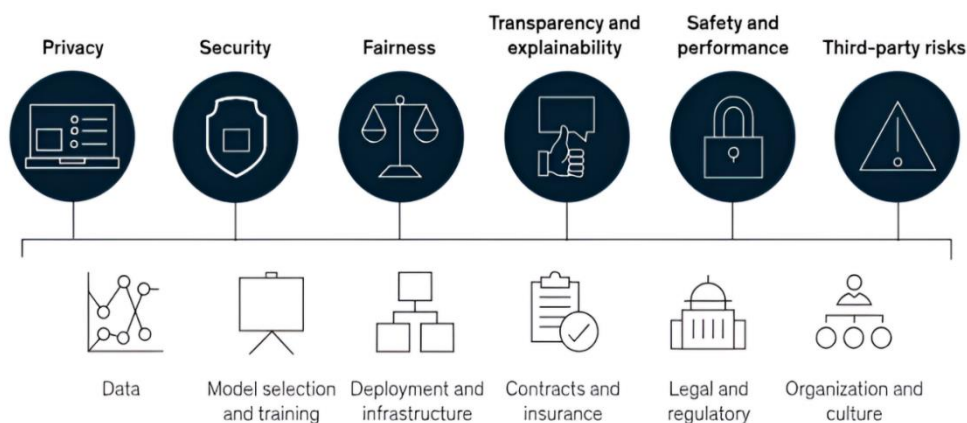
Privacy

Security

Fairness

Transparency and explainability

Safety and performance

Third-party risks

Data

Model selection and training

Deployment and infrastructure

Contracts and insurance

Legal and regulatory

Organization and culture